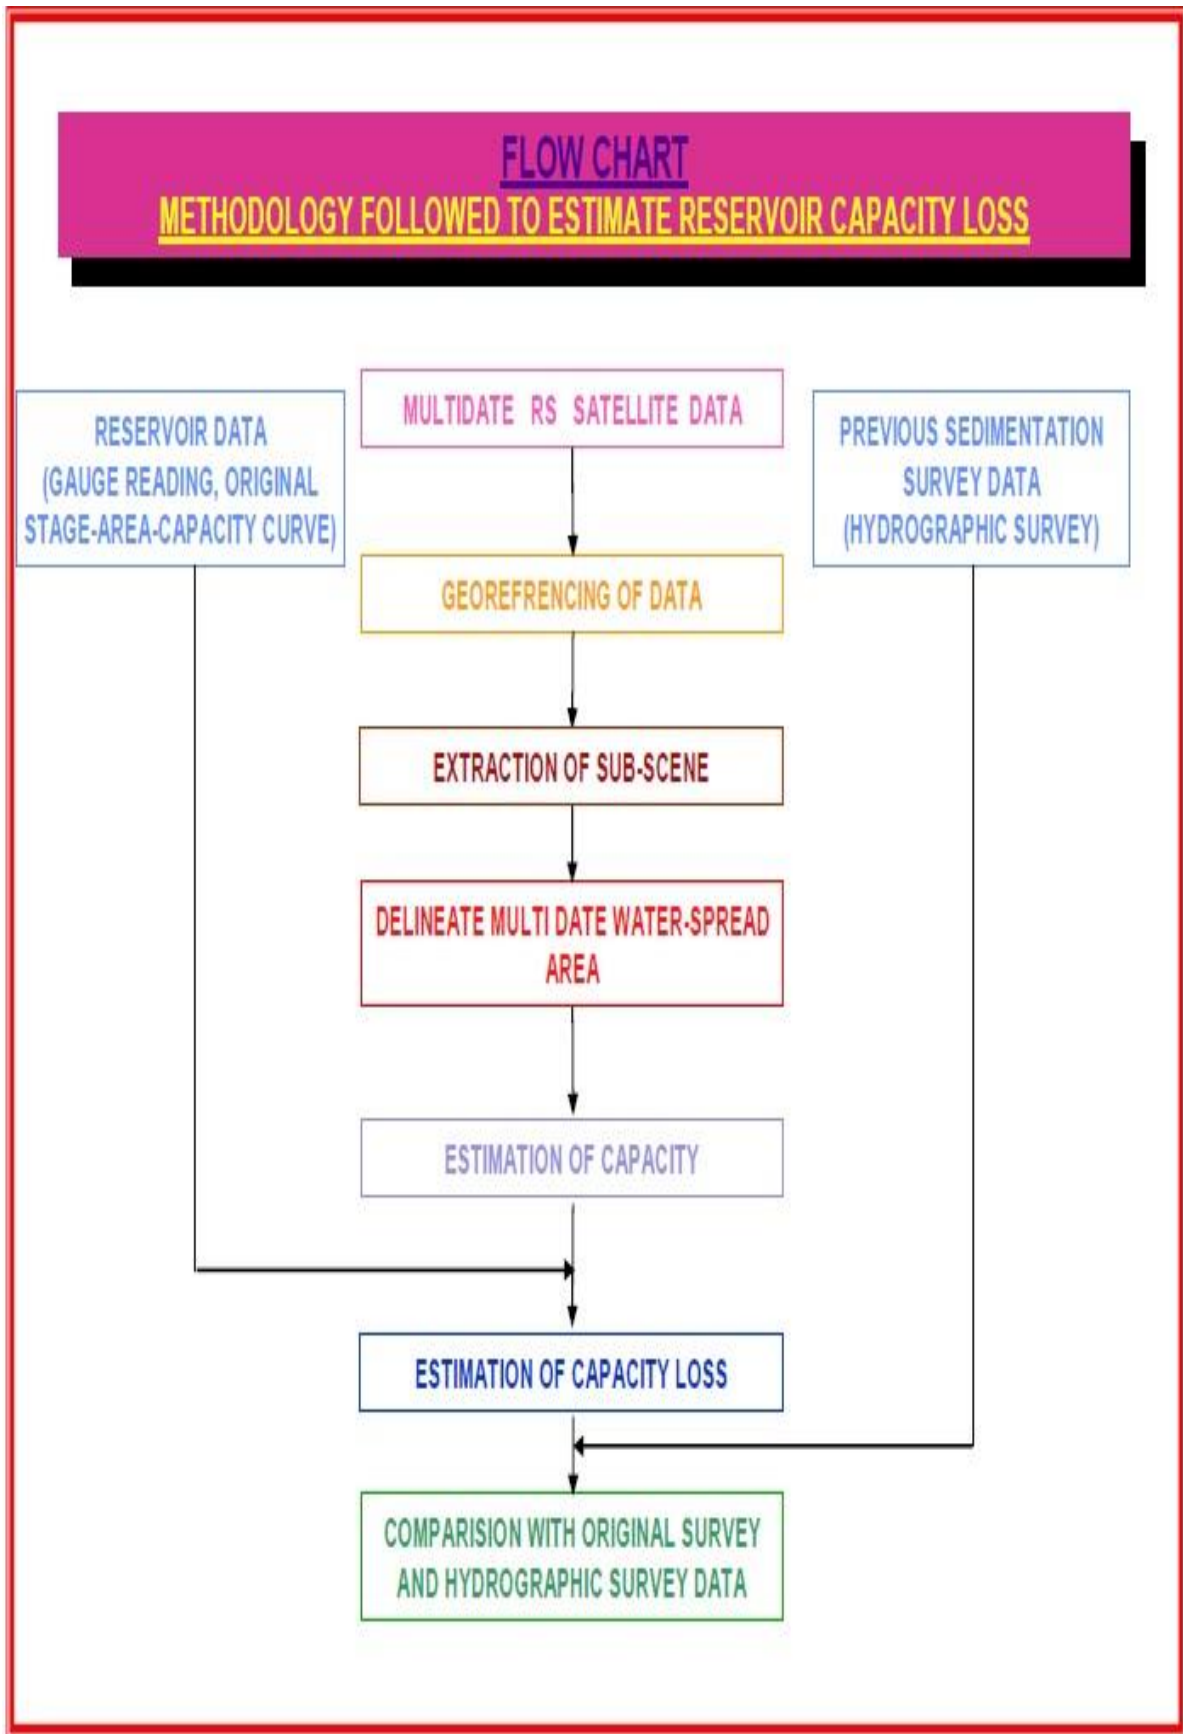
FLOW CHART
METHODOLOGY FOLLOWED TO ESTIMATE RESERVOIR CAPACITY LOSS

RESERVOIR DATA (GAUGE READING, ORIGINAL STAGE-AREA-CAPACITY CURVE)

MULTIDATE RS SATELLITE DATA

PREVIOUS SEDIMENTATION SURVEY DATA (HYDROGRAPHIC SURVEY)

GEOREFRENCING OF DATA

EXTRACTION OF SUB-SCENE

DELINEATE MULTI DATE WATER-SPREAD AREA

ESTIMATION OF CAPACITY

ESTIMATION OF CAPACITY LOSS

COMPARISION WITH ORIGINAL SURVEY AND HYDROGRAPHIC SURVEY DATA